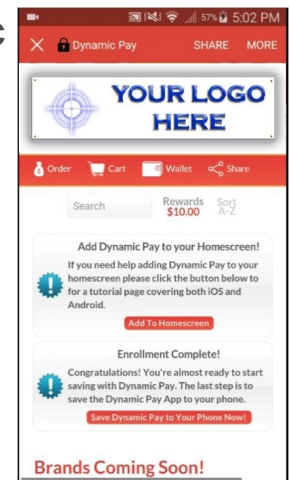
57% 5:02 PM

Dynamic Pay SHARE MORE

YOUR LOGO HERE

Order Cart Wallet Share

Search

Rewards $10.00

Sort A-Z

Add Dynamic Pay to your Homescreen!

If you need help adding Dynamic Pay to your homescreen please click the button below to for a tutorial page covering both iOS and Android.

Add To Homescreen

Enrollment Complete!

Congratulations! You're almost ready to start saving with Dynamic Pay. The last step is to save the Dynamic Pay App to your phone.

Save Dynamic Pay to Your Phone Now!

Brands Coming Soon!